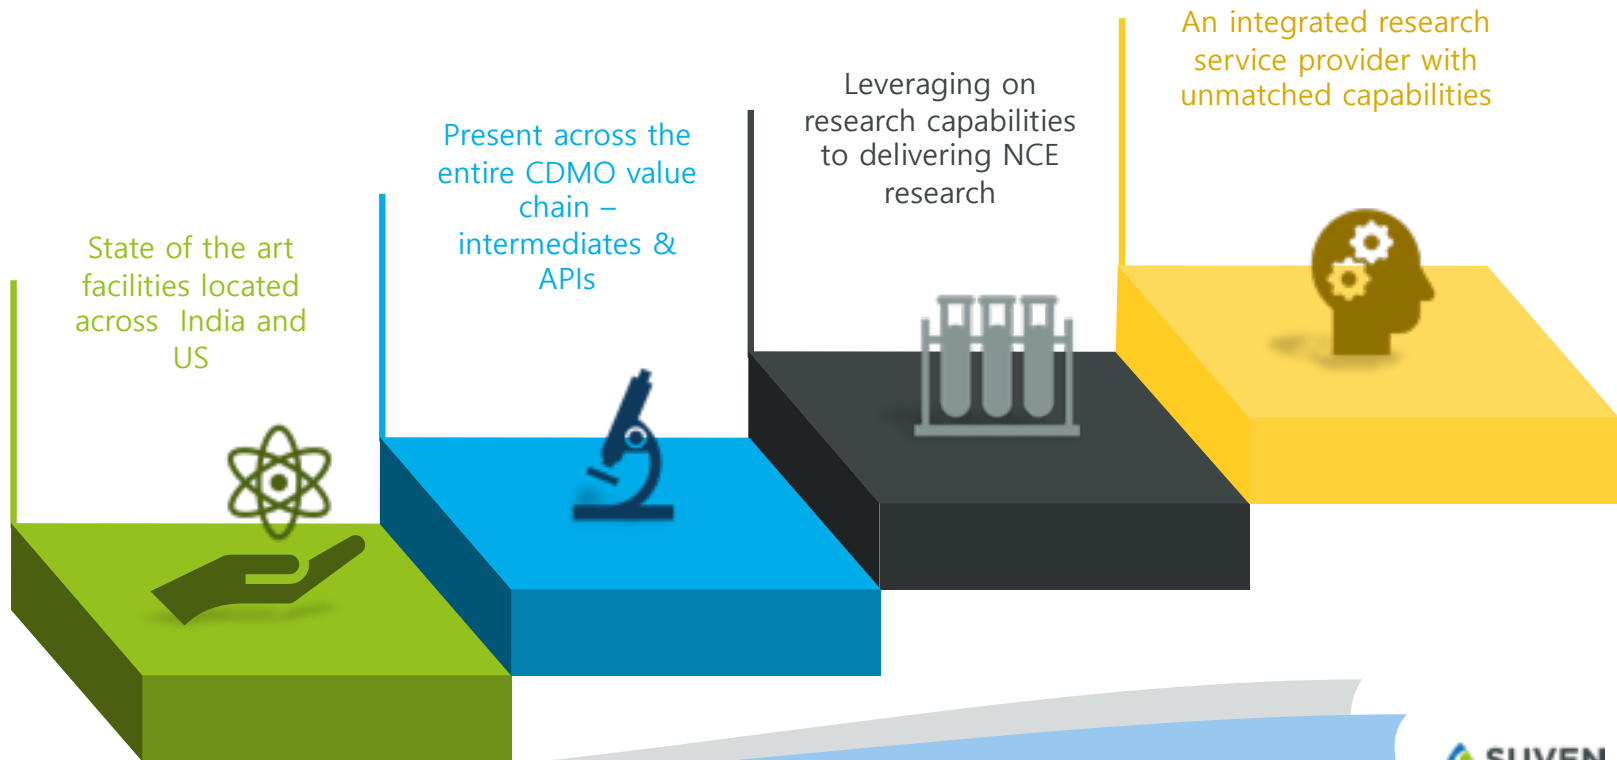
State of the art facilities located across India and US

Present across the entire CDMO value chain – intermediates & APIs

Leveraging on research capabilities to delivering NCE research

An integrated research service provider with unmatched capabilities

SUVEN